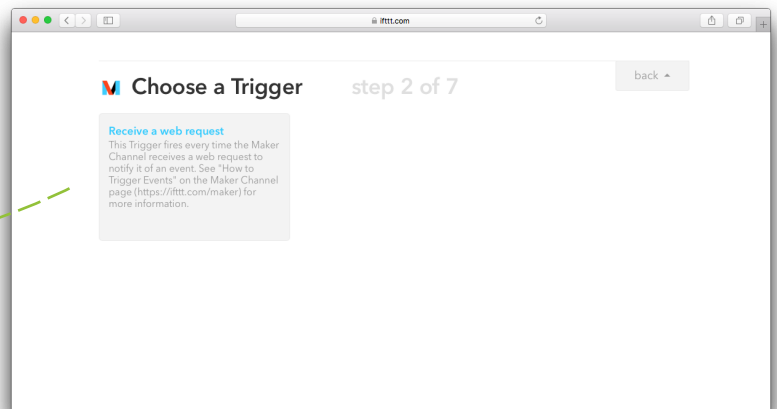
ifttt.com

Choose a Trigger step 2 of 7

back

Receive a web request
This Trigger fires every time the Maker Channel receives a web request to notify it of an event. See "How to Trigger Events" on the Maker Channel page (https://ifttt.com/maker) for more information.